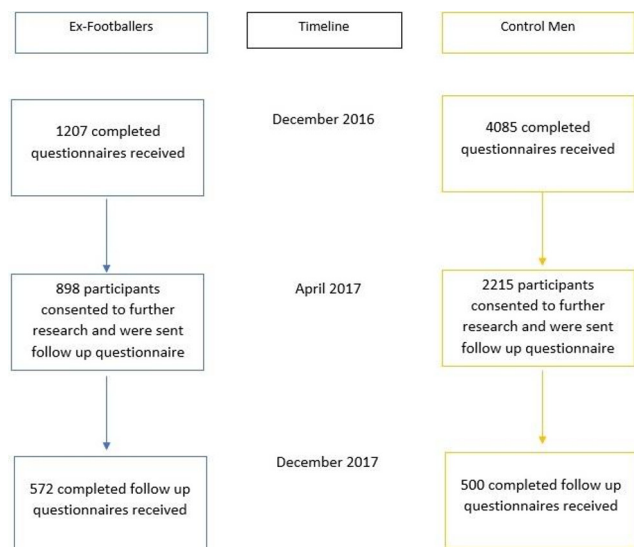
Ex-Footballers

Timeline

Control Men

1207 completed questionnaires received

December 2016

4085 completed questionnaires received

898 participants consented to further research and were sent follow up questionnaire

April 2017

2215 participants consented to further research and were sent follow up questionnaire

572 completed follow up questionnaires received

December 2017

500 completed follow up questionnaires received